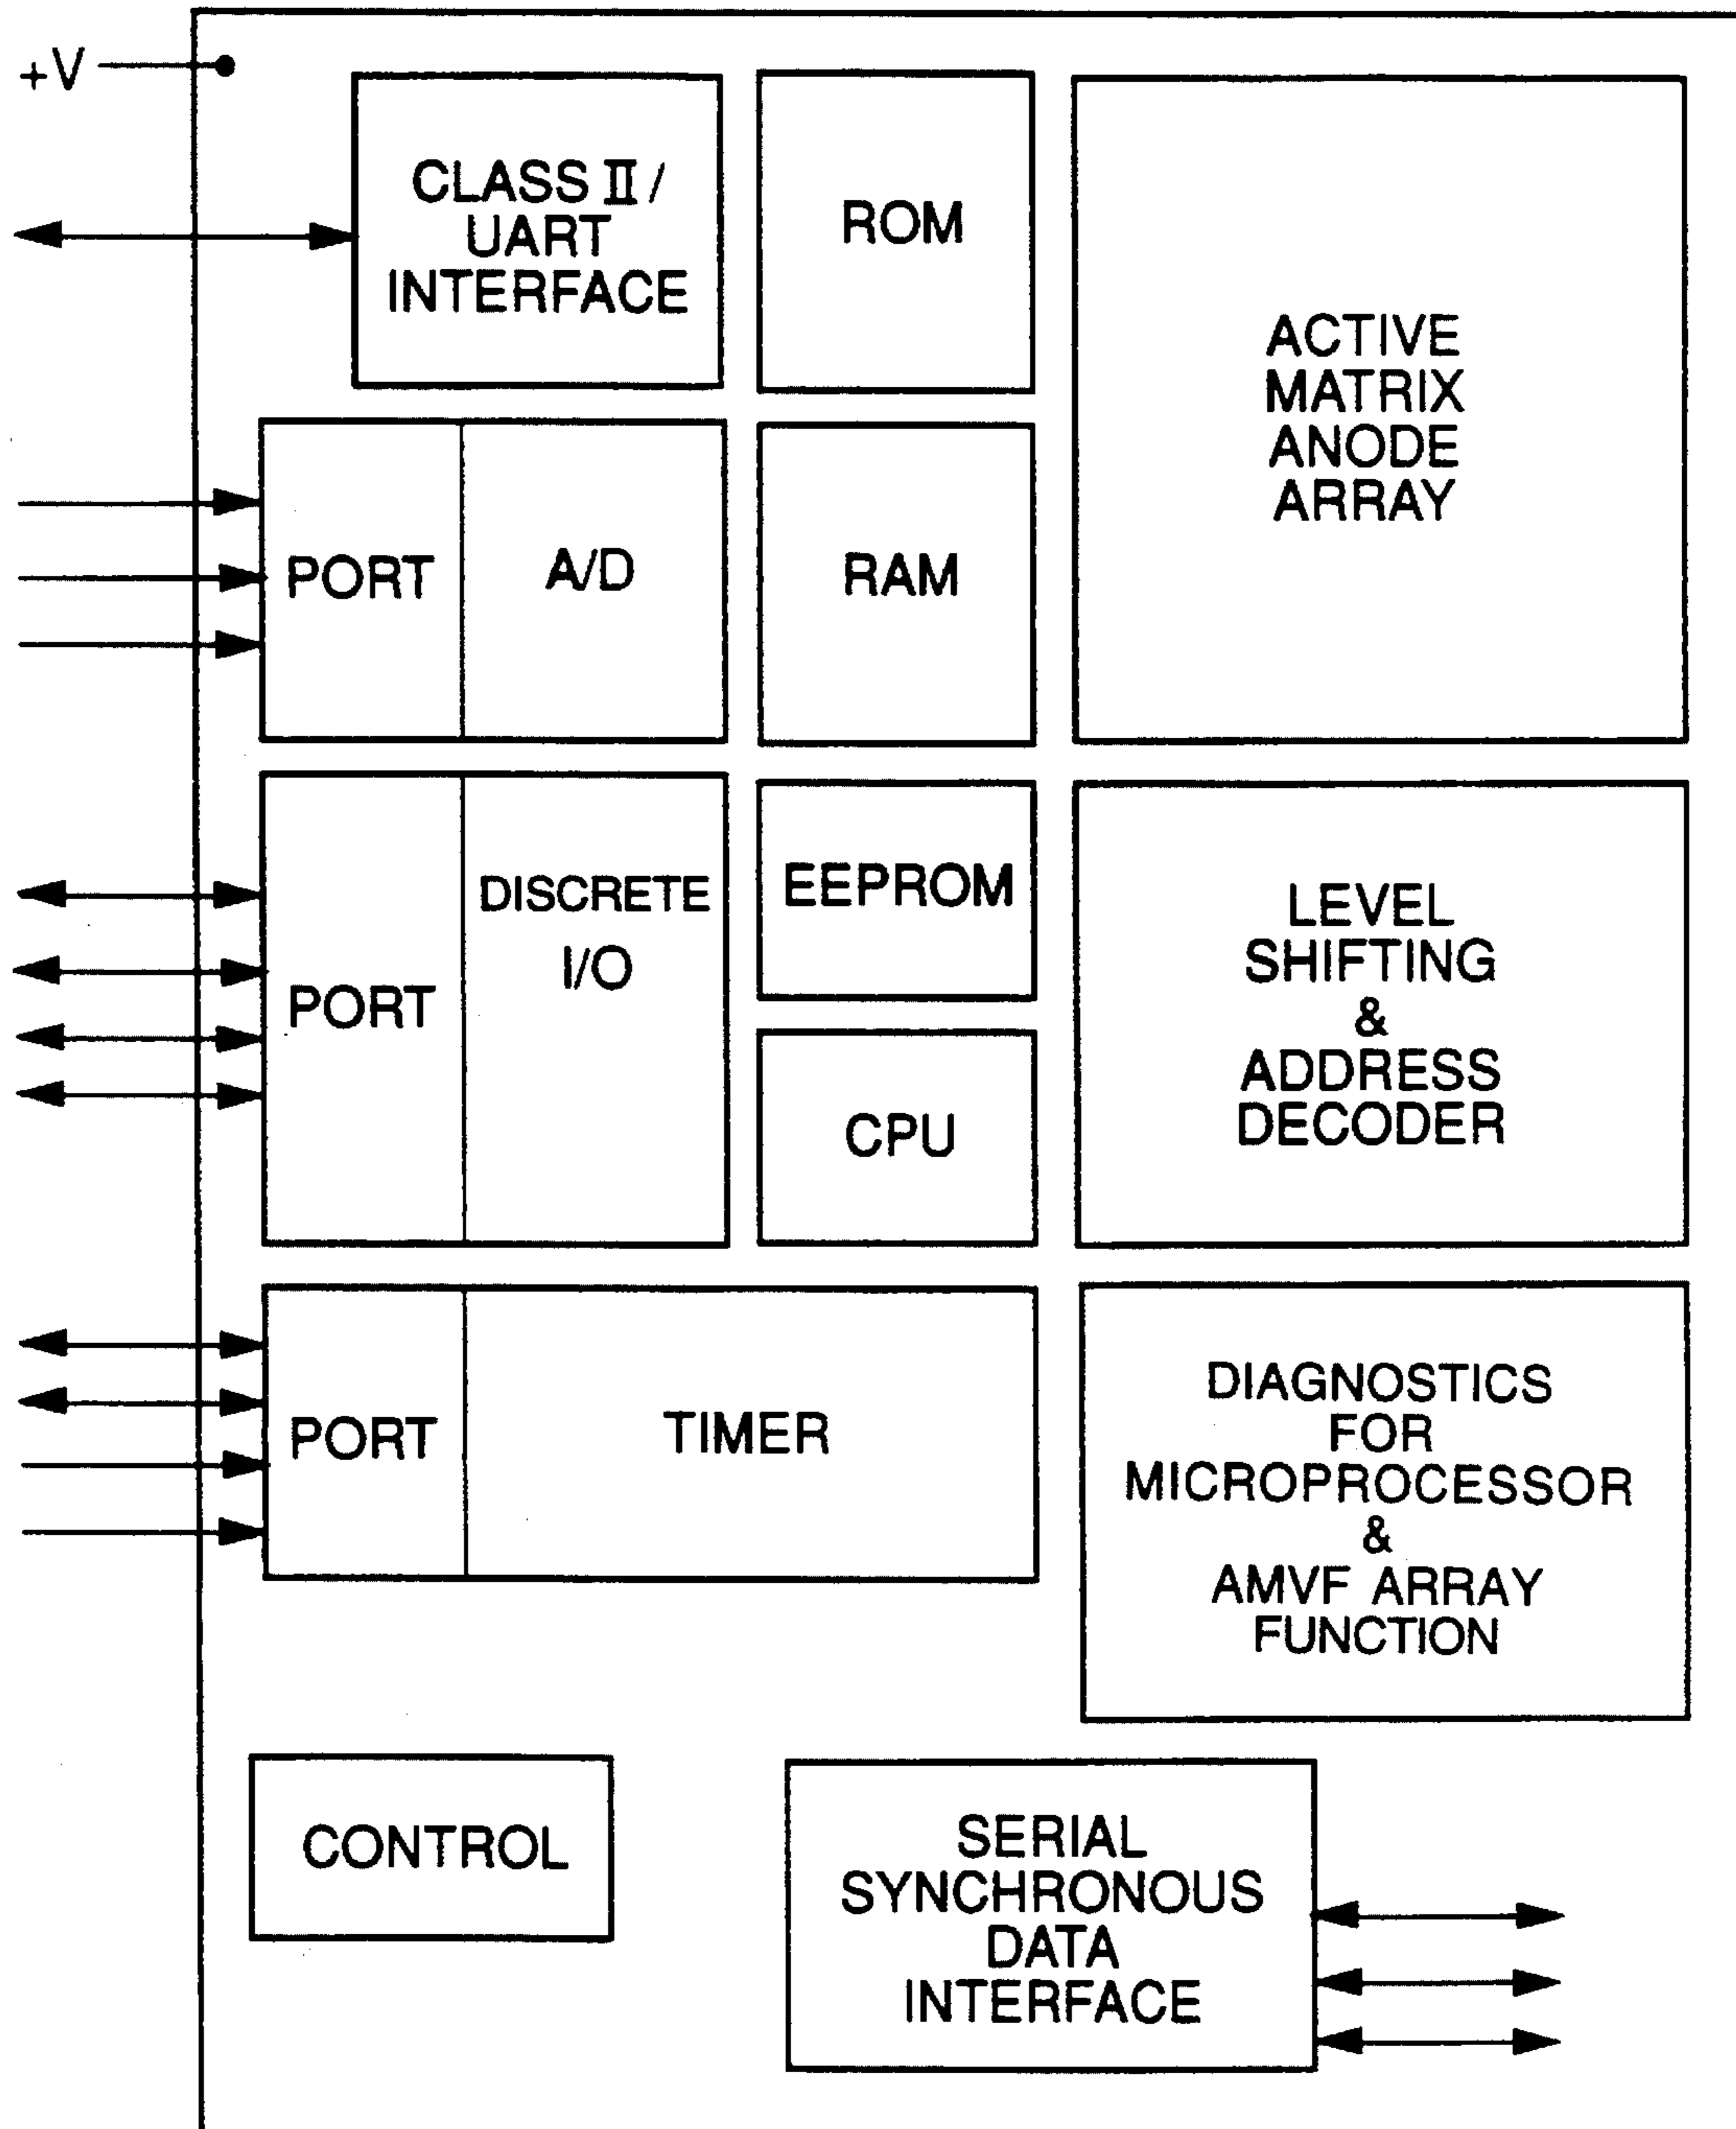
+V

CLASS II / UART INTERFACE

ROM

ACTIVE MATRIX ANODE ARRAY

PORT

A/D

RAM

PORT

DISCRETE I/O

EEPROM

LEVEL SHIFTING & ADDRESS DECODER

CPU

PORT

TIMER

DIAGNOSTICS FOR MICROPROCESSOR & AMVF ARRAY FUNCTION

CONTROL

SERIAL SYNCHRONOUS DATA INTERFACE